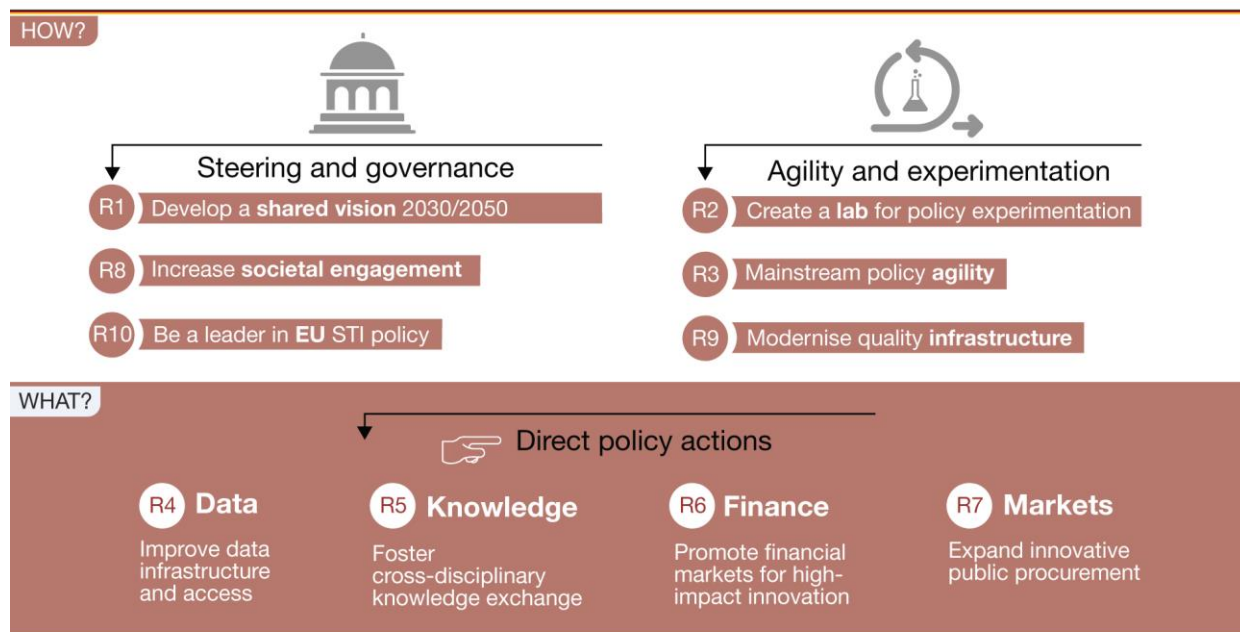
HOW?

Steering and governance

R1 Develop a **shared vision** 2030/2050

R8 Increase **societal engagement**

R10 Be a leader in **EU** STI policy

Agility and experimentation

R2 Create a **lab** for policy experimentation

R3 Mainstream policy **agility**

R9 Modernise quality **infrastructure**

WHAT?

Direct policy actions

R4 **Data**
Improve data infrastructure and access

R5 **Knowledge**
Foster cross-disciplinary knowledge exchange

R6 **Finance**
Promote financial markets for high-impact innovation

R7 **Markets**
Expand innovative public procurement